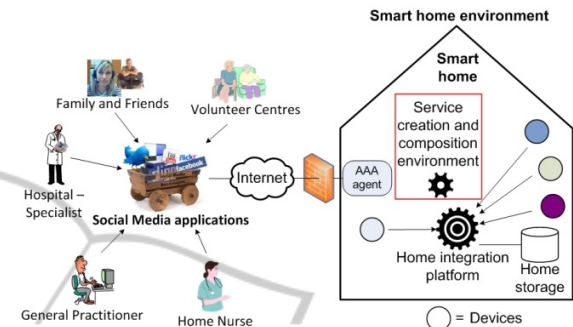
Smart home environment

Smart home

Family and Friends

Volunteer Centres

Service creation and composition environment

Hospital – Specialist

flickr

facebook

Internet

AAA agent

Social Media applications

Home integration platform

Home storage

General Practitioner

Home Nurse

= Devices